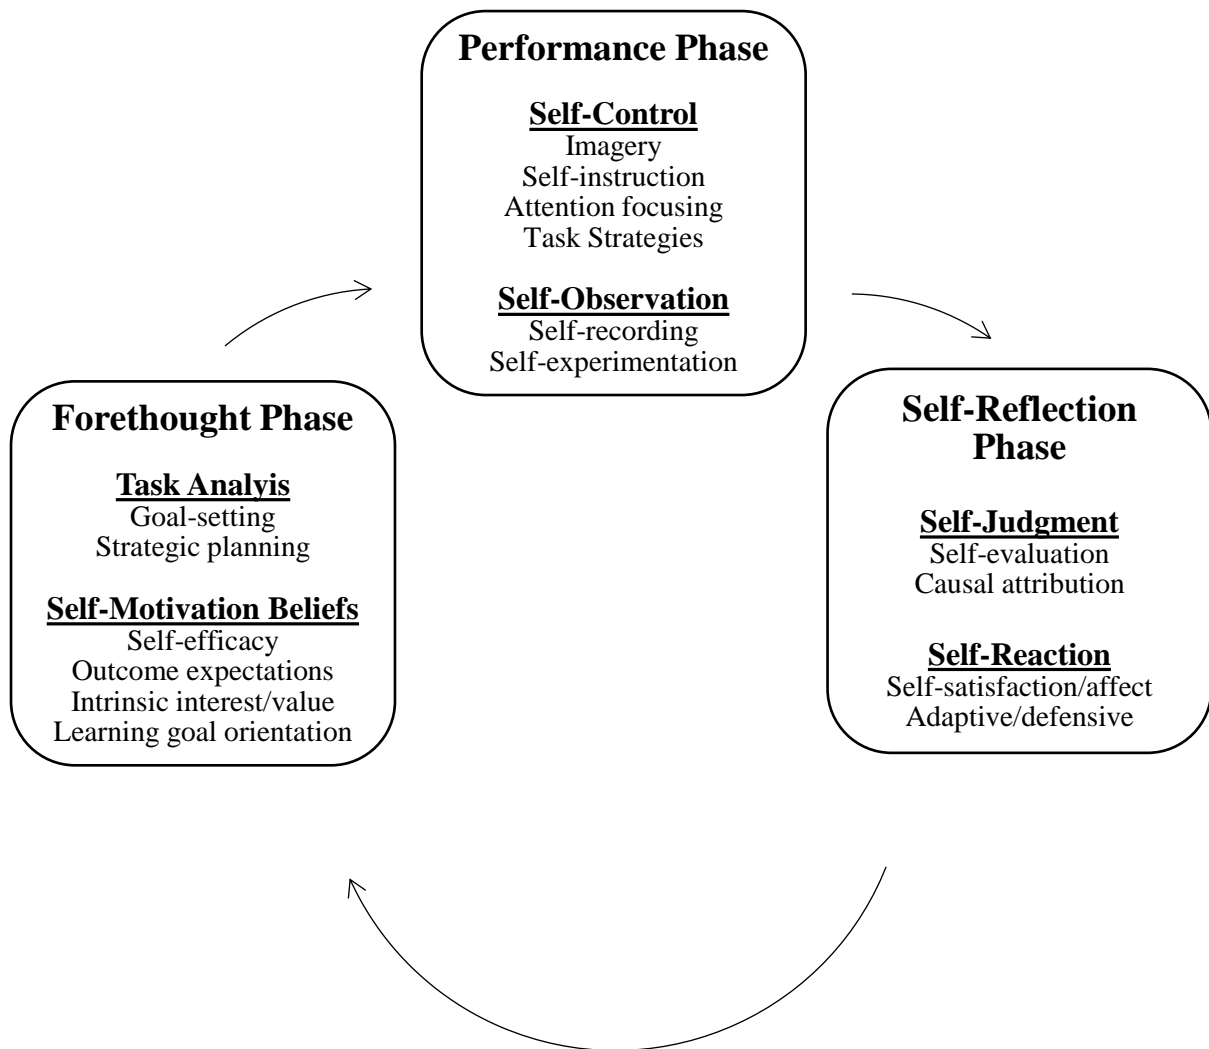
Performance Phase

Self-Control
Imagery
Self-instruction
Attention focusing
Task Strategies

Self-Observation
Self-recording
Self-experimentation

Forethought Phase

Task Analyis
Goal-setting
Strategic planning

Self-Motivation Beliefs
Self-efficacy
Outcome expectations
Intrinsic interest/value
Learning goal orientation

Self-Reflection Phase

Self-Judgment
Self-evaluation
Causal attribution

Self-Reaction
Self-satisfaction/affect
Adaptive/defensive